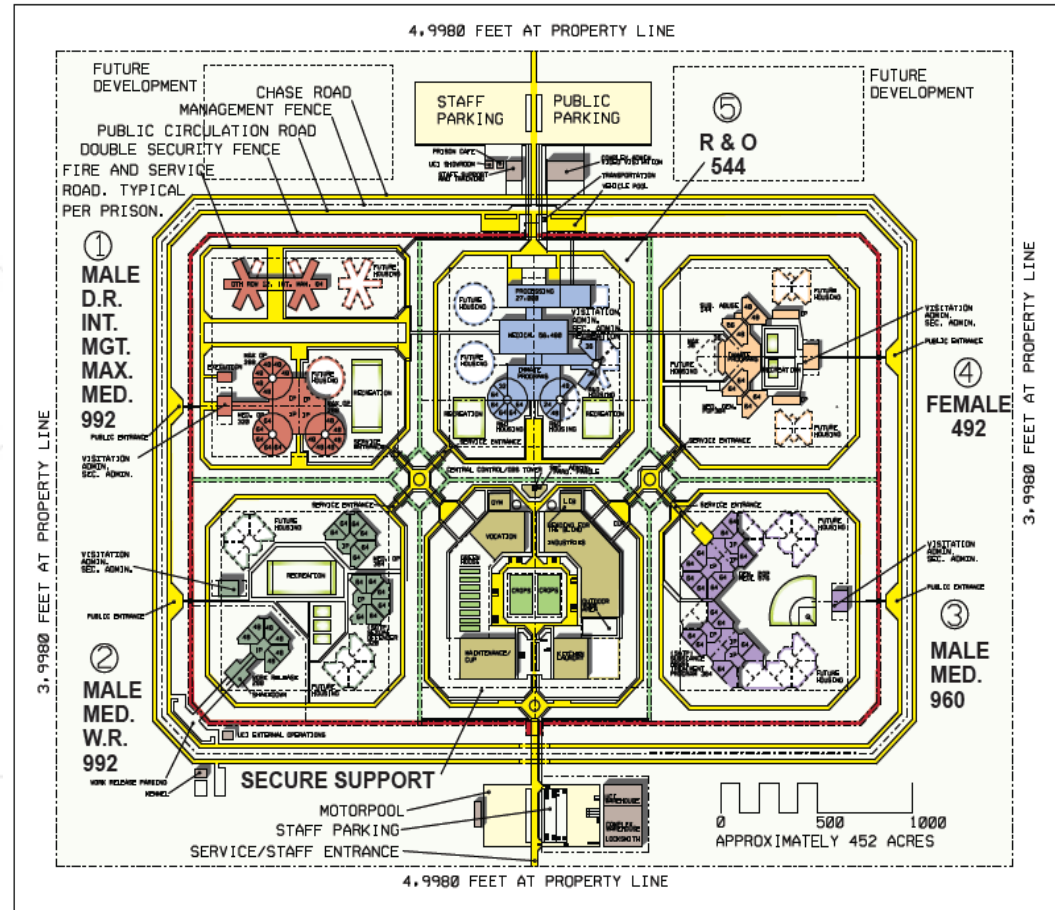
4,9980 FEET AT PROPERTY LINE

FUTURE DEVELOPMENT

CHASE ROAD
MANAGEMENT FENCE
PUBLIC CIRCULATION ROAD
DOUBLE SECURITY FENCE
FIRE AND SERVICE ROAD. TYPICAL PER PRISON.

STAFF PARKING

PUBLIC PARKING

FUTURE DEVELOPMENT

⑤ R & O 544

① MALE D.R. INT. MGT. MAX. MED. 992

PUBLIC ENTRANCE

VISITATION ADMIN. SEC. ADMIN.

FUTURE HOUSING

RECREATION

SERVICE ENTRANCE

PROCESSING

MEDICAL

FUTURE HOUSING

RECREATION

SERVICE ENTRANCE

CENTRAL CONTROL

VISITATION ADMIN. SEC. ADMIN.

PUBLIC ENTRANCE

④ FEMALE 492

FUTURE HOUSING

SERVICE ENTRANCE

3,9980 FEET AT PROPERTY LINE

3,9980 FEET AT PROPERTY LINE

SERVICE ENTRANCE

FUTURE HOUSING

VISITATION ADMIN. SEC. ADMIN.

PUBLIC ENTRANCE

RECREATION

FUTURE HOUSING

② MALE MED. W.R. 992

GYM

LIB

VOCATION

INDUSTRIES

CROPS

CROPS

MAINTENANCE/ C&P

SERVICE ENTRANCE

FUTURE HOUSING

VISITATION ADMIN. SEC. ADMIN.

PUBLIC ENTRANCE

③ MALE MED. 960

FUTURE HOUSING

UCI EXTERNAL OPERATIONS

WORK RELEASE PARKING

KENNEL

SECURE SUPPORT

MOTORPOOL
STAFF PARKING
SERVICE/STAFF ENTRANCE

UCI WAREHOUSE

LOCKSMITH

0 500 1000
APPROXIMATELY 452 ACRES

4,9980 FEET AT PROPERTY LINE